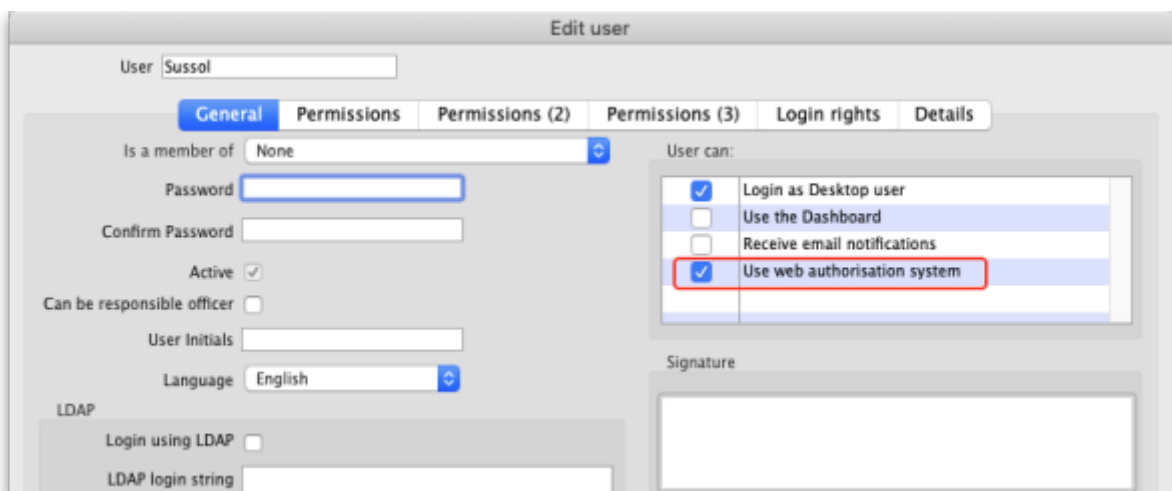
Edit user

User Sussol

General | Permissions | Permissions (2) | Permissions (3) | Login rights | Details

Is a member of None

Password

Confirm Password

Active

Can be responsible officer

User Initials

Language English

LDAP

Login using LDAP

LDAP login string

User can:

| | |
|---|---|
| ☑ | Login as Desktop user |
| ☐ | Use the Dashboard |
| ☐ | Receive email notifications |
| ☑ | Use web authorisation system |

Signature